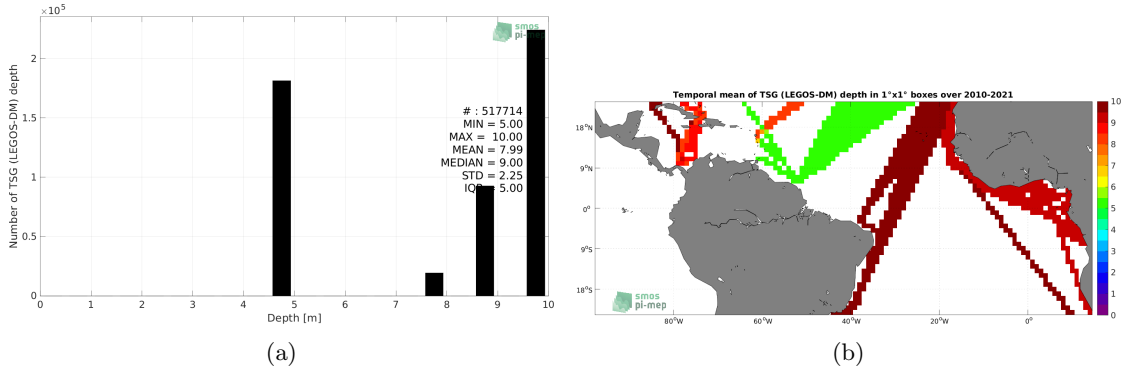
$\times 10^5$

smos pi-mep

Number of TSG (LEGOS-DM) depth

2

1.5

1

0.5

0

# : 517714
MIN = 5.00
MAX = 10.00
MEAN = 7.99
MEDIAN = 9.00
STD = 2.25
IQR = 5.00

0 1 2 3 4 5 6 7 8 9 10

Depth [m]

(a)

Temporal mean of TSG (LEGOS-DM) depth in 1°x1° boxes over 2010-2021

18°N

9°N

0°

9°S

18°S

80°W 60°W 40°W 20°W 0°

smos pi-mep

10 9 8 7 6 5 4 3 2 1 0

(b)